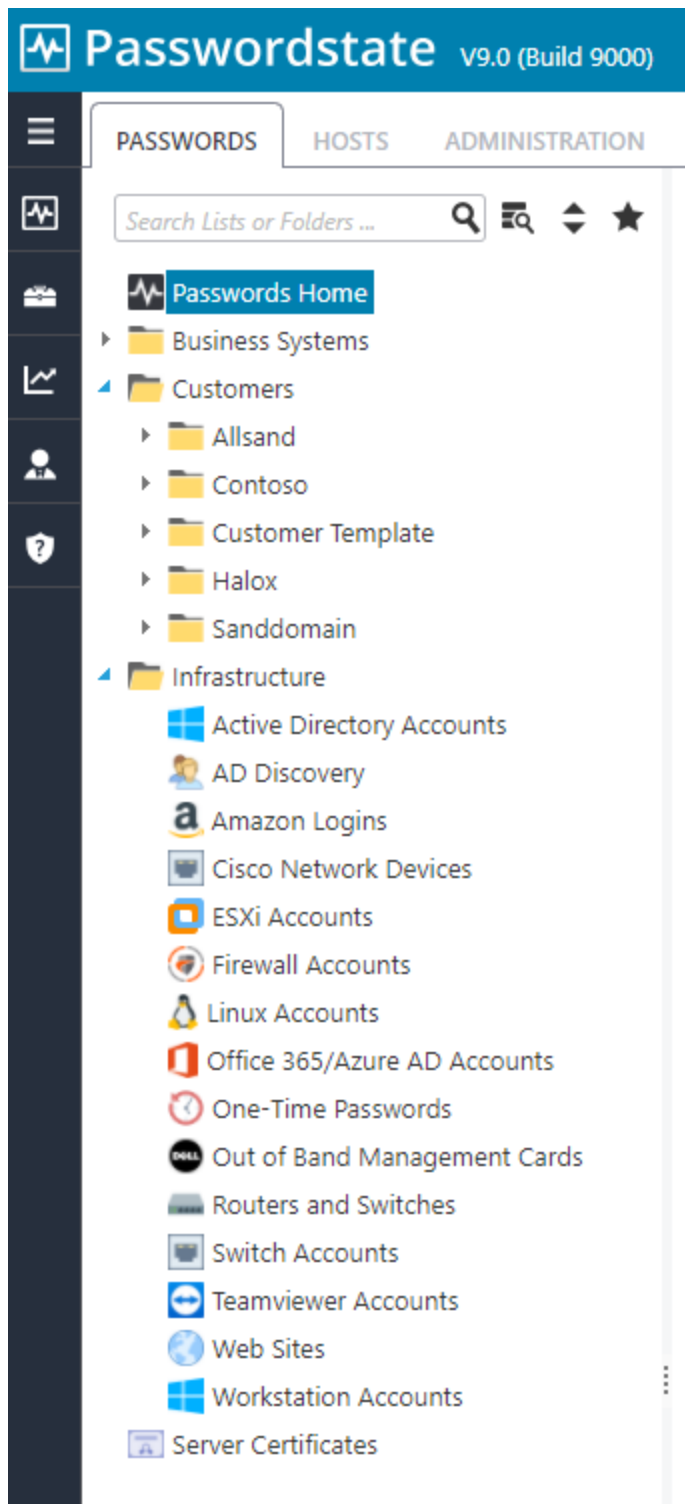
Passwordstate V9.0 (Build 9000)

PASSWORDS HOSTS ADMINISTRATION

Search Lists or Folders ...

Passwords Home
Business Systems
Customers
Allsand
Contoso
Customer Template
Halox
Sanddomain
Infrastructure
Active Directory Accounts
AD Discovery
Amazon Logins
Cisco Network Devices
ESXi Accounts
Firewall Accounts
Linux Accounts
Office 365/Azure AD Accounts
One-Time Passwords
Out of Band Management Cards
Routers and Switches
Switch Accounts
Teamviewer Accounts
Web Sites
Workstation Accounts
Server Certificates